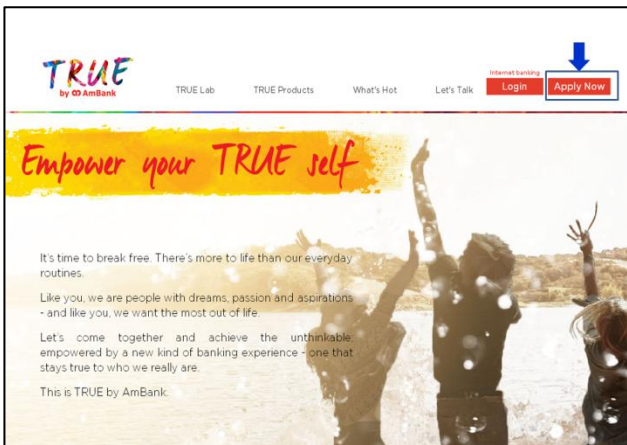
TRUE
by AmBank

TRUE Lab
TRUE Products
What's Hot
Let's Talk
Internet banking
Login
Apply Now

Empower your TRUE self

It's time to break free. There's more to life than our everyday routines.

Like you, we are people with dreams, passion and aspirations - and like you, we want the most out of life.

Let's come together and achieve the unthinkable empowered by a new kind of banking experience - one that stays true to who we really are.

This is TRUE by AmBank.